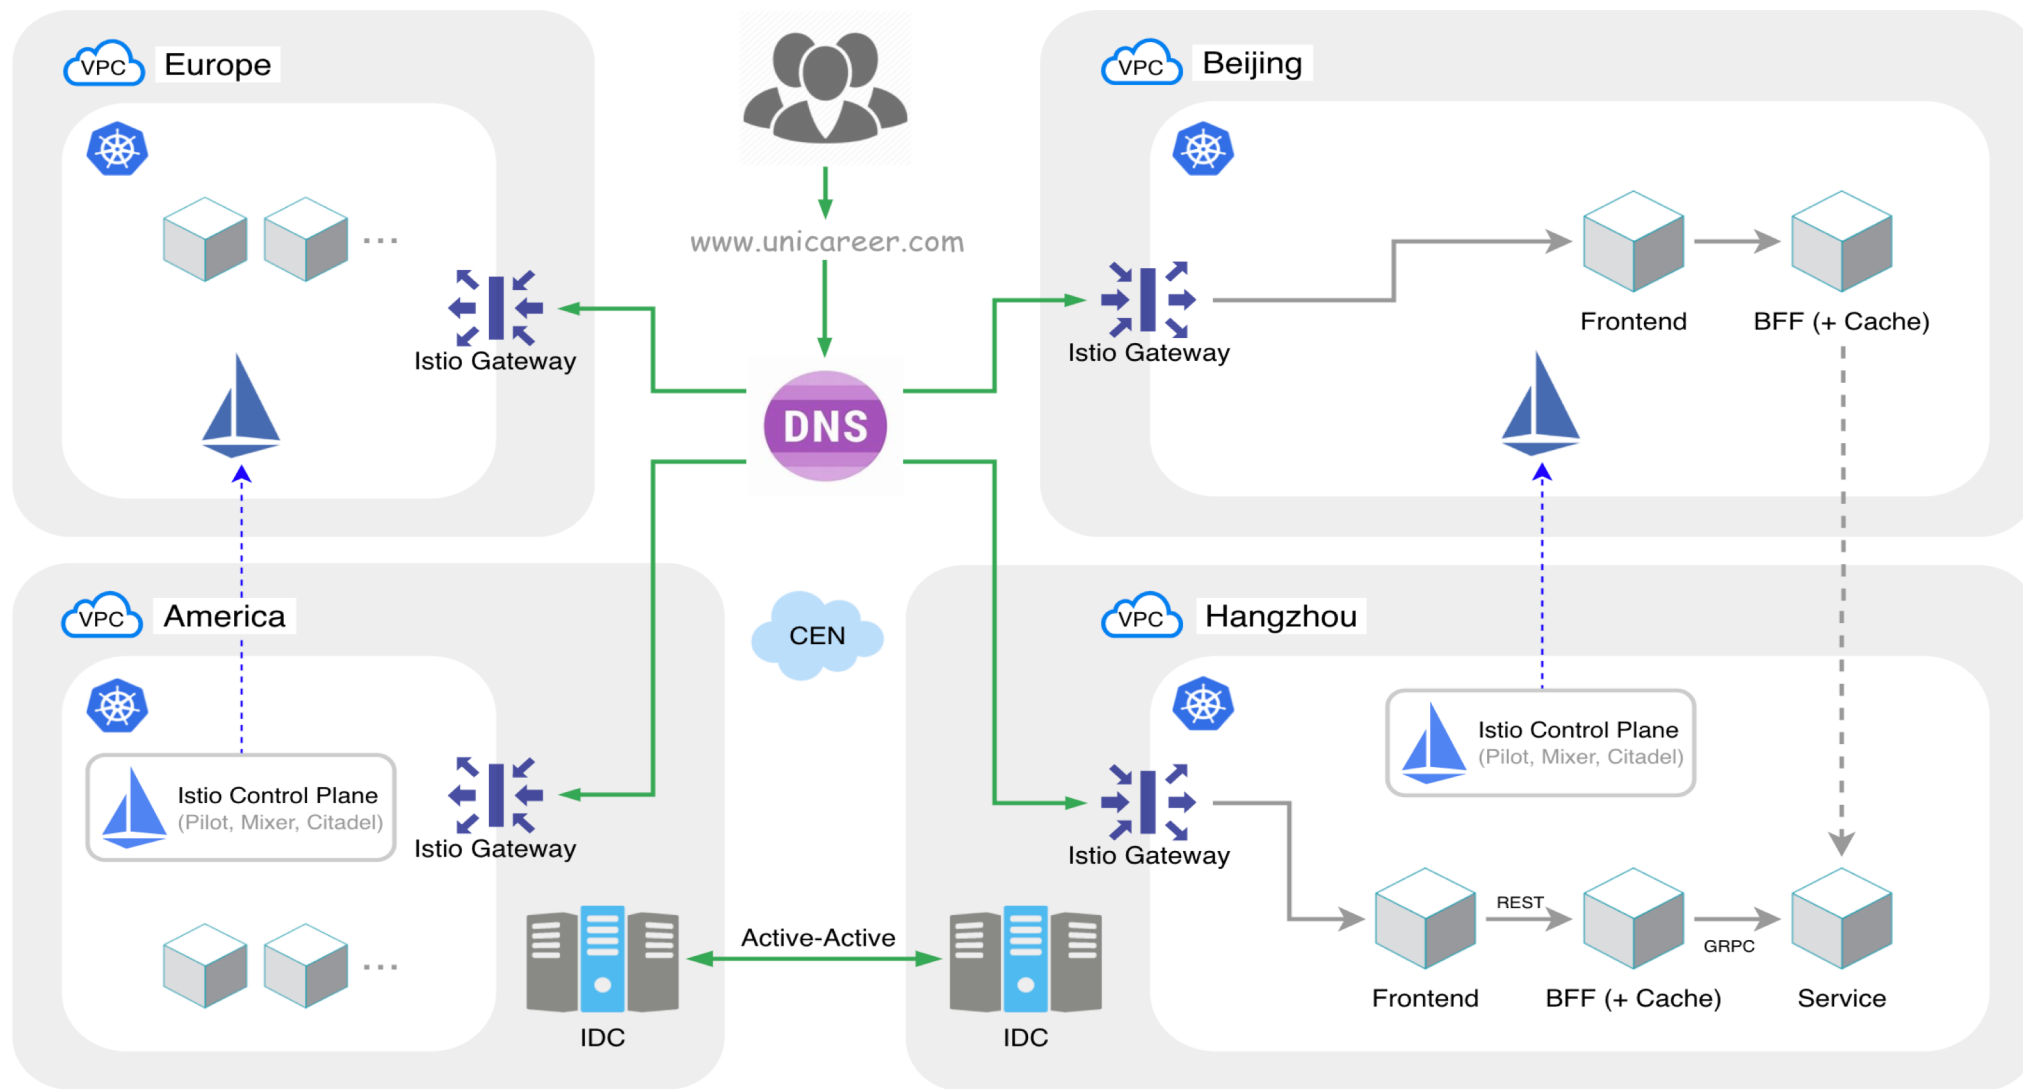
VPC Europe

...

Istio Gateway

www.unicareer.com

DNS

VPC Beijing

Istio Gateway

Frontend

BFF (+ Cache)

VPC America

Istio Control Plane
(Pilot, Mixer, Citadel)

Istio Gateway

...

CEN

VPC Hangzhou

Istio Control Plane
(Pilot, Mixer, Citadel)

Istio Gateway

REST

GRPC

Frontend

BFF (+ Cache)

Service

Active-Active

IDC

IDC